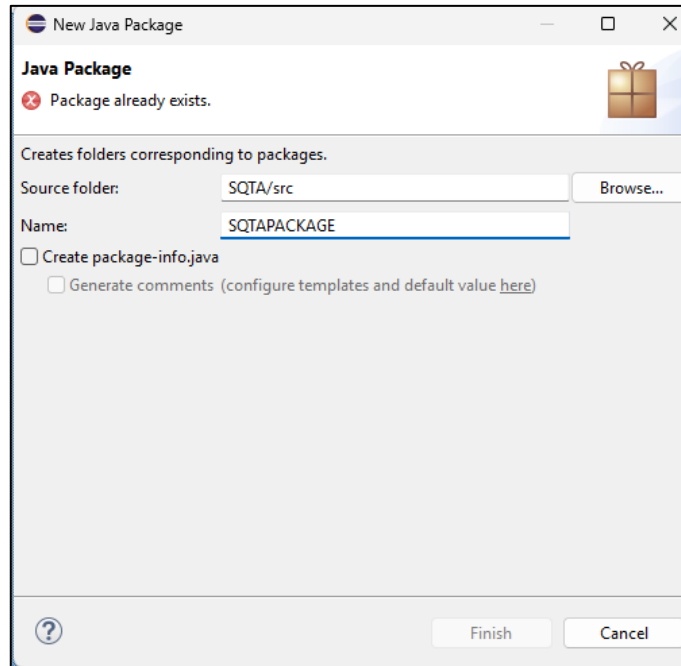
New Java Package

Java Package

Package already exists.

Creates folders corresponding to packages.

Source folder: SQTA/src Browse...

Name: SQTAPACKAGE

Create package-info.java

Generate comments (configure templates and default value here)

?

Finish Cancel